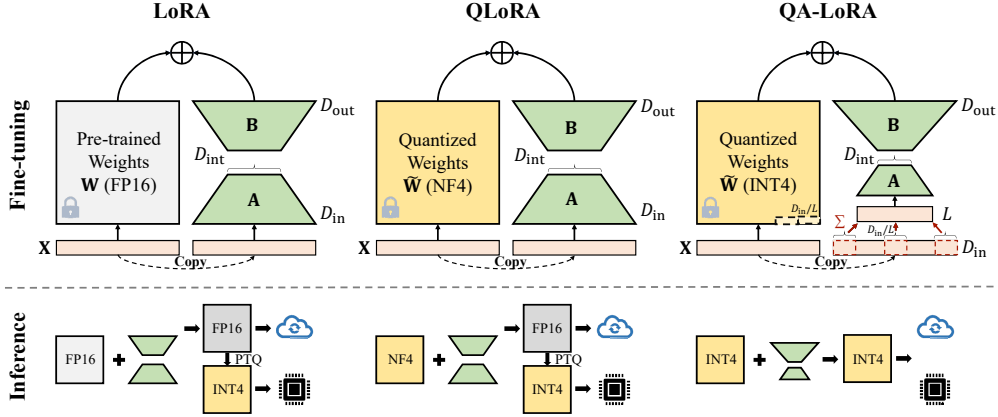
LoRA

QLoRA

QA-LoRA

Fine-tuning

Pre-trained Weights $\mathbf{W}$ (FP16)

B

A

$D_{\text{out}}$

$D_{\text{int}}$

$D_{\text{in}}$

X

Copy

Quantized Weights $\widetilde{\mathbf{W}}$ (NF4)

B

A

$D_{\text{out}}$

$D_{\text{int}}$

$D_{\text{in}}$

X

Copy

Quantized Weights $\widetilde{\mathbf{W}}$ (INT4)

$D_{\text{in}}/L$

B

A

$D_{\text{out}}$

$D_{\text{int}}$

$L$

$\Sigma$

$D_{\text{in}}/L$

$D_{\text{in}}$

X

Copy

Inference

FP16

FP16

PTQ

INT4

NF4

FP16

PTQ

INT4

INT4

INT4